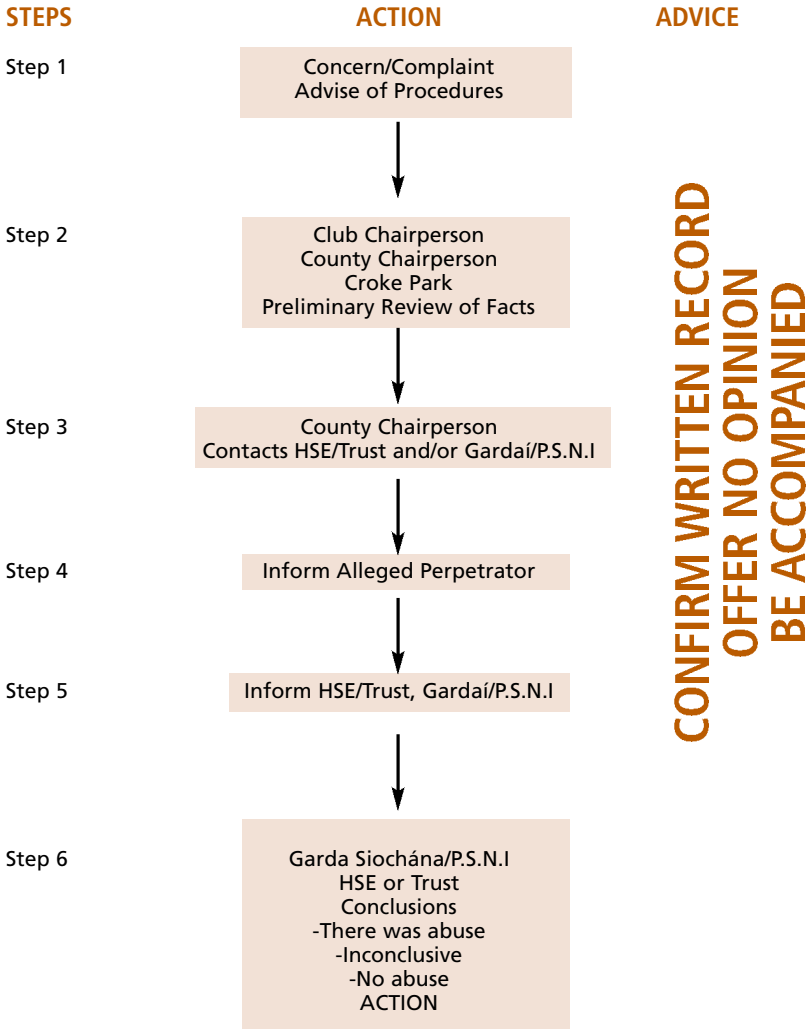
STEPS ACTION ADVICE

Step 1
Concern/Complaint
Advise of Procedures

Step 2
Club Chairperson
County Chairperson
Croke Park
Preliminary Review of Facts

Step 3
County Chairperson
Contacts HSE/Trust and/or Gardaí/P.S.N.I

Step 4
Inform Alleged Perpetrator

Step 5
Inform HSE/Trust, Gardaí/P.S.N.I

Step 6
Garda Siochána/P.S.N.I
HSE or Trust
Conclusions
-There was abuse
-Inconclusive
-No abuse
ACTION

CONFIRM WRITTEN RECORD
OFFER NO OPINION
BE ACCOMPANIED